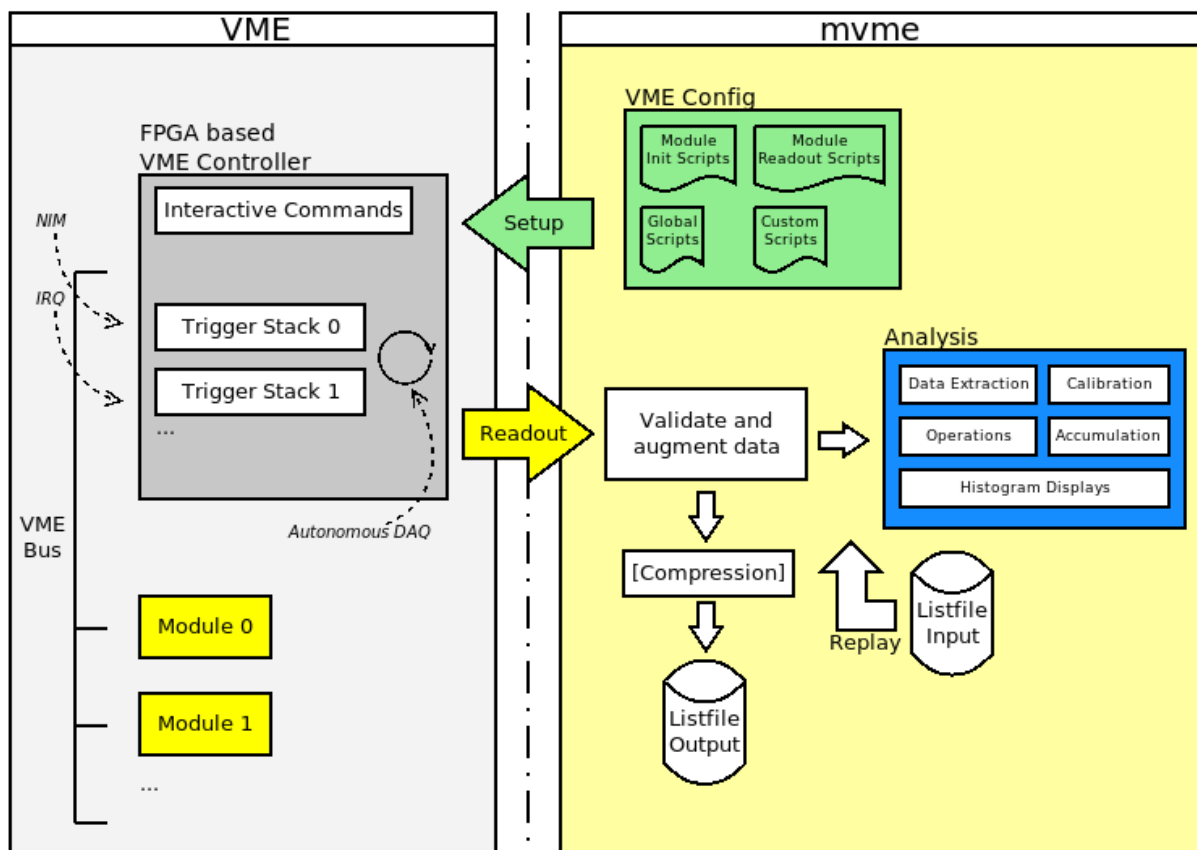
VME

FPGA based
VME Controller

Interactive Commands

NIM

IRQ

Trigger Stack 0

Trigger Stack 1

...

Autonomous DAQ

VME
Bus

Module 0

Module 1

...

mvme

VME Config

Module
Init Scripts

Module
Readout Scripts

Global
Scripts

Custom
Scripts

Setup

Analysis

Data Extraction

Calibration

Operations

Accumulation

Histogram Displays

Readout

Validate and
augment data

[Compression]

Replay

Listfile
Input

Listfile
Output